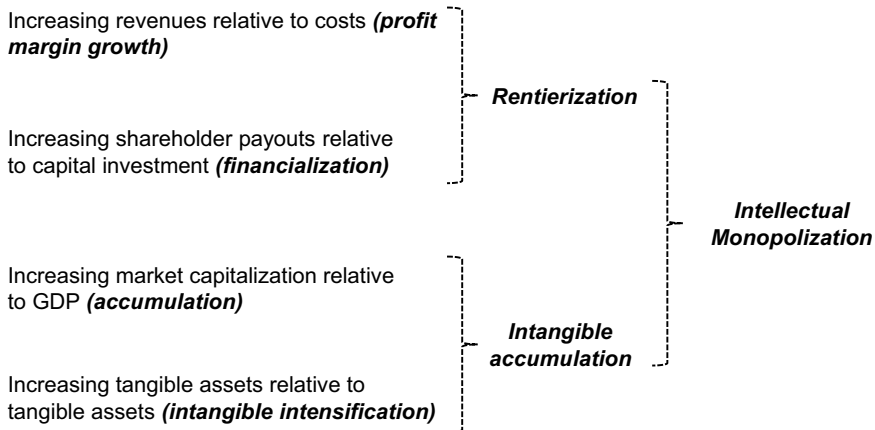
Increasing revenues relative to costs ***(profit margin growth)***

Increasing shareholder payouts relative to capital investment ***(financialization)***

***Rentierization***

Increasing market capitalization relative to GDP ***(accumulation)***

Increasing tangible assets relative to tangible assets ***(intangible intensification)***

***Intangible accumulation***

***Intellectual Monopolization***